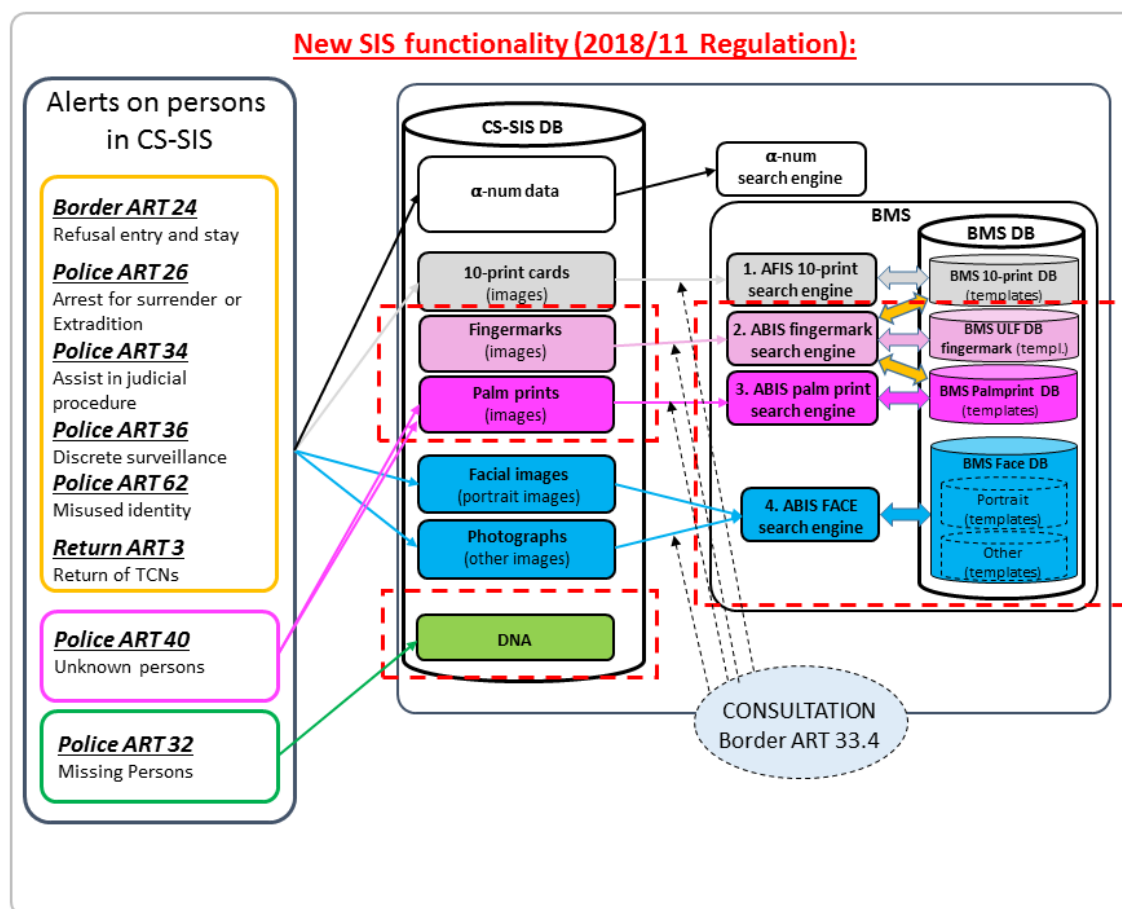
New SIS functionality (2018/11 Regulation):

Alerts on persons in CS-SIS

Border ART 24
Refusal entry and stay

Police ART 26
Arrest for surrender or Extradition

Police ART 34
Assist in judicial procedure

Police ART 36
Discrete surveillance

Police ART 62
Misused identity

Return ART 3
Return of TCNs

Police ART 40
Unknown persons

Police ART 32
Missing Persons

CS-SIS DB

α-num data

10-print cards
(images)

Fingermarks
(images)

Palm prints
(images)

Facial images
(portrait images)

Photographs
(other images)

DNA

α-num
search engine

BMS

1. AFIS 10-print search engine

2. ABIS fingermark search engine

3. ABIS palm print search engine

4. ABIS FACE search engine

BMS DB

BMS 10-print DB
(templates)

BMS ULF DB
fingermark (templ.)

BMS Palmprint DB
(templates)

BMS Face DB

Portrait
(templates)

Other
(templates)

CONSULTATION
Border ART 33.4